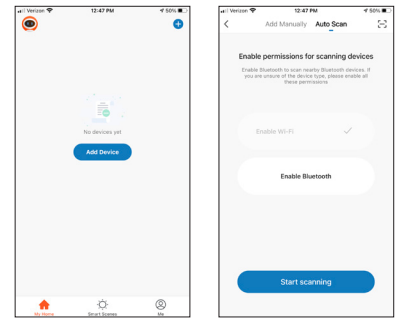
Verizon 12:47 PM 50%

No devices yet

Add Device

My Home Smart Scenes Me

Verizon 12:47 PM 50%

Add Manually Auto Scan

Enable permissions for scanning devices

Enable Bluetooth to scan nearby Bluetooth devices. If you are unsure of the device type, please enable all these permissions

Enable Wi-Fi

Enable Bluetooth

Start scanning